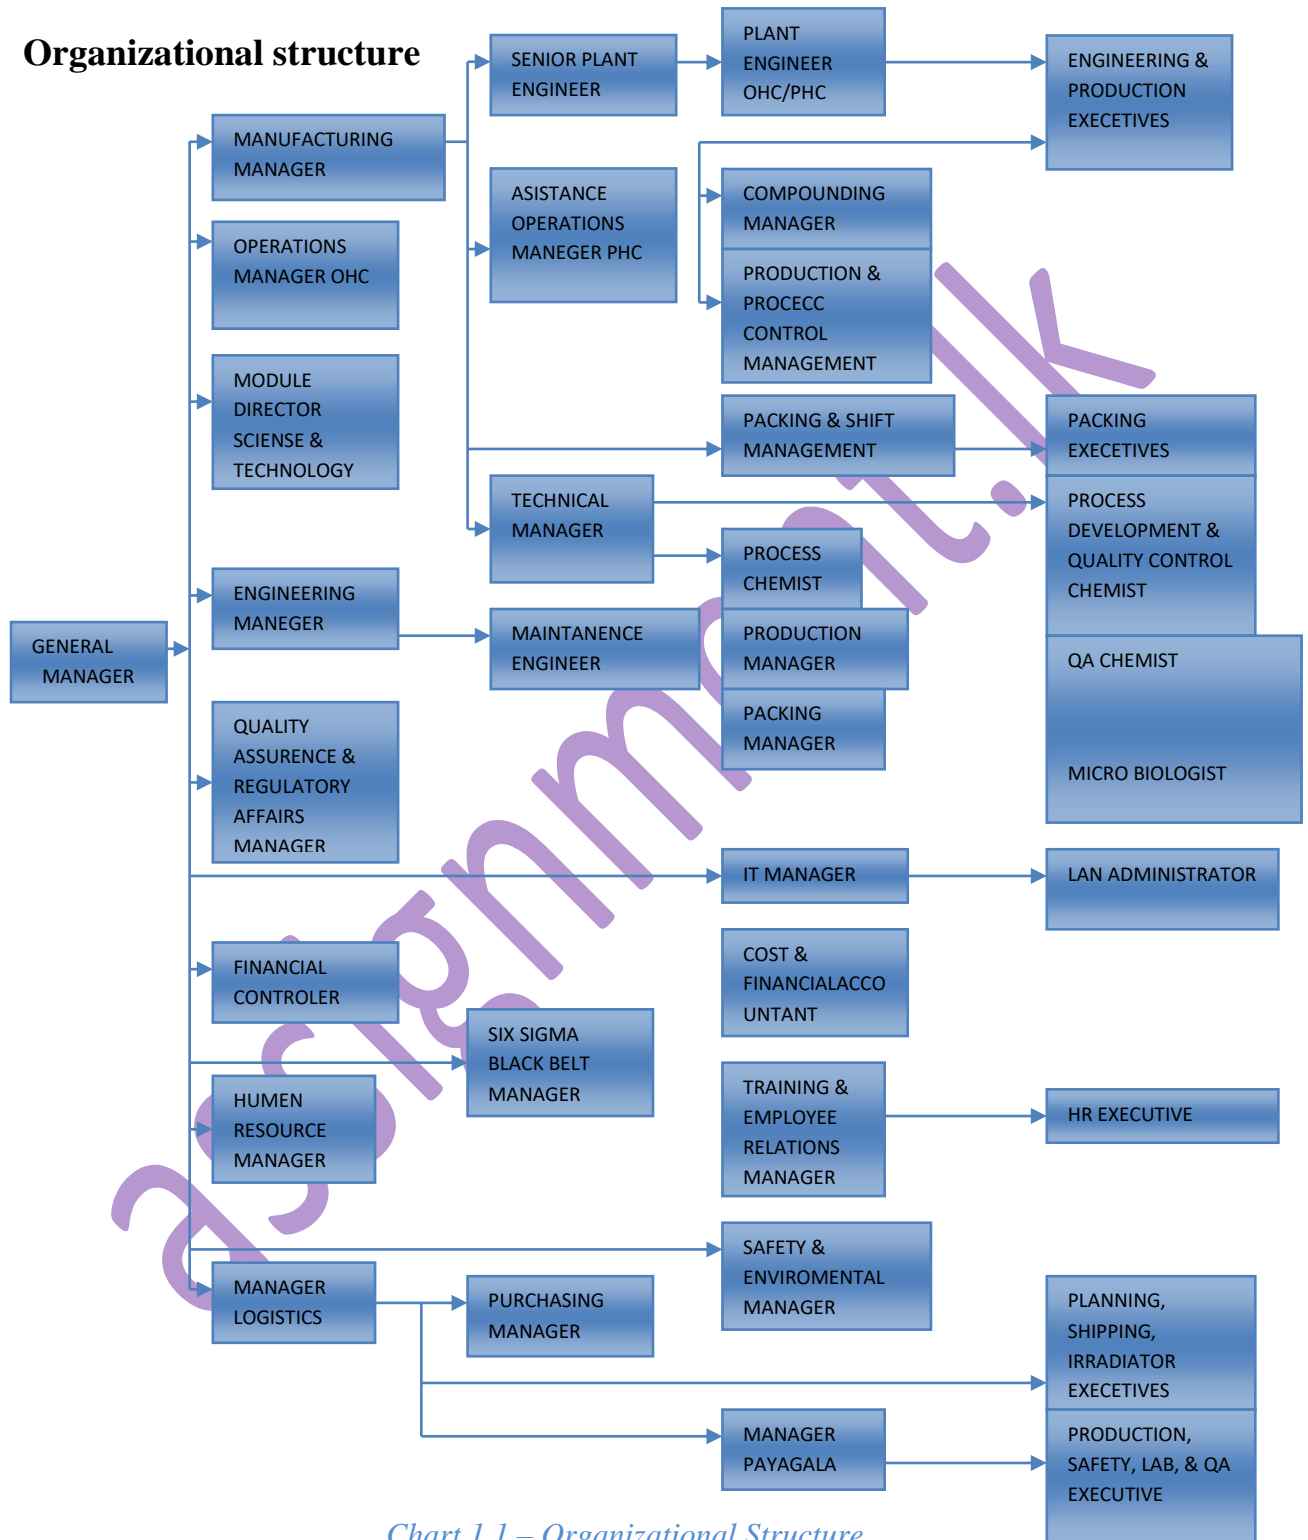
Organizational structure

GENERAL MANAGER

MANUFACTURING MANAGER

OPERATIONS MANAGER OHC

MODULE DIRECTOR SCIENSE & TECHNOLOGY

ENGINEERING MANEGER

QUALITY ASSURENCE & REGULATORY AFFAIRS MANAGER

FINANCIAL CONTROLER

HUMEN RESOURCE MANAGER

MANAGER LOGISTICS

SENIOR PLANT ENGINEER

ASISTANCE OPERATIONS MANEGER PHC

TECHNICAL MANAGER

MAINTANENCE ENGINEER

SIX SIGMA BLACK BELT MANAGER

PURCHASING MANAGER

PLANT ENGINEER OHC/PHC

COMPOUNDING MANAGER

PRODUCTION & PROCECC CONTROL MANAGEMENT

PACKING & SHIFT MANAGEMENT

PROCESS CHEMIST

PRODUCTION MANAGER

PACKING MANAGER

IT MANAGER

COST & FINANCIALACCO UNTANT

TRAINING & EMPLOYEE RELATIONS MANAGER

SAFETY & ENVIROMENTAL MANAGER

MANAGER PAYAGALA

ENGINEERING & PRODUCTION EXECETIVES

PACKING EXECETIVES

PROCESS DEVELOPMENT & QUALITY CONTROL CHEMIST

QA CHEMIST

MICRO BIOLOGIST

LAN ADMINISTRATOR

HR EXECUTIVE

PLANNING, SHIPPING, IRRADIATOR EXECETIVES

PRODUCTION, SAFETY, LAB, & QA EXECUTIVE

asignmit.lk

Chart 1.1 – Organizational Structure